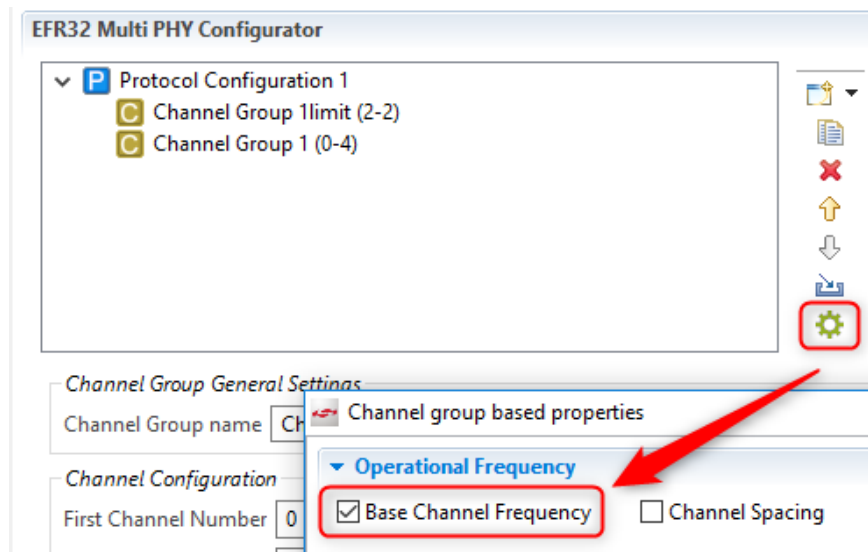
EFR32 Multi PHY Configurator

P Protocol Configuration 1
C Channel Group 1limit (2-2)
C Channel Group 1 (0-4)

Channel Group General Settings
Channel Group name Ch

Channel Configuration
First Channel Number 0

Channel group based properties

Operational Frequency
Base Channel Frequency
Channel Spacing